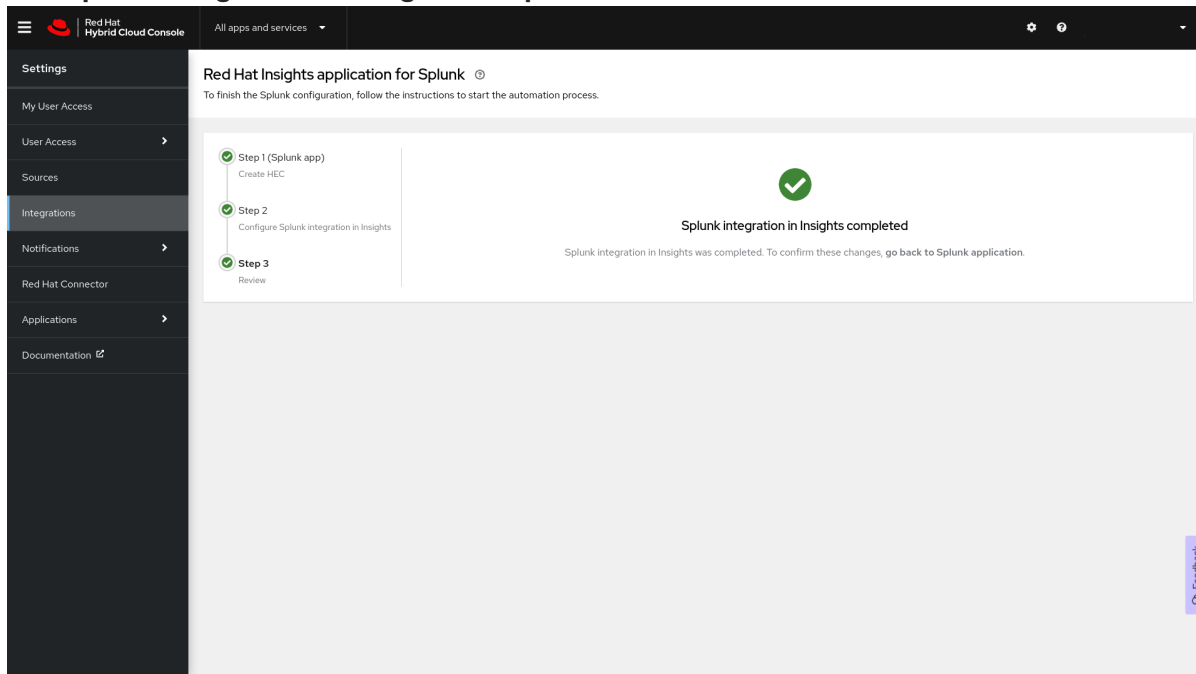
Red Hat
Hybrid Cloud Console

All apps and services

Settings

My User Access

User Access

Sources

Integrations

Notifications

Red Hat Connector

Applications

Documentation

Red Hat Insights application for Splunk

To finish the Splunk configuration, follow the instructions to start the automation process.

Step 1 (Splunk app)
Create HEC

Step 2
Configure Splunk integration in Insights

Step 3
Review

Splunk integration in Insights completed

Splunk integration in Insights was completed. To confirm these changes, go back to Splunk application.

Feedback